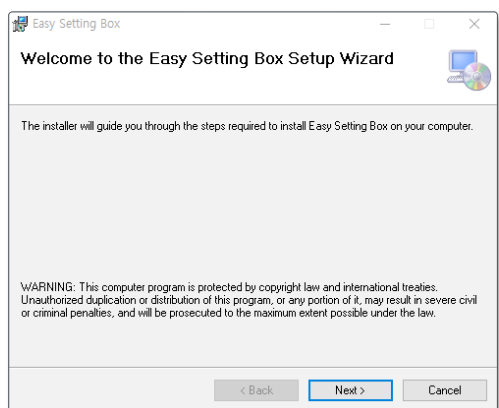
Easy Setting Box

Welcome to the Easy Setting Box Setup Wizard

The installer will guide you through the steps required to install Easy Setting Box on your computer.

WARNING: This computer program is protected by copyright law and international treaties. Unauthorized duplication or distribution of this program, or any portion of it, may result in severe civil or criminal penalties, and will be prosecuted to the maximum extent possible under the law.

< Back
Next >
Cancel